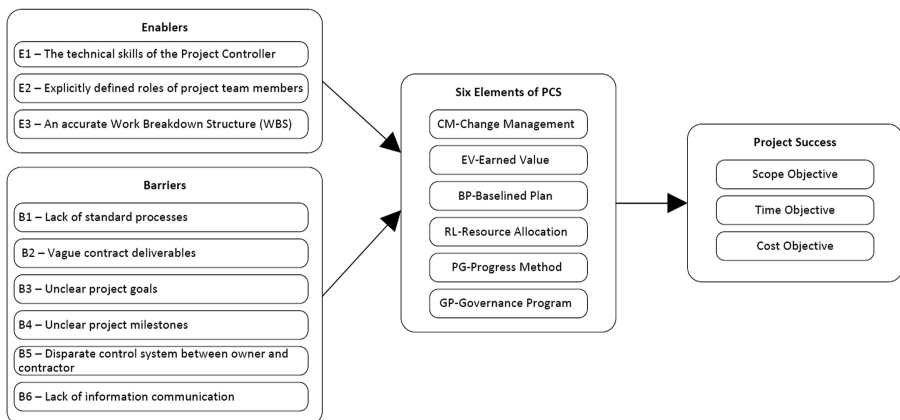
Enablers

E1 – The technical skills of the Project Controller

E2 – Explicitly defined roles of project team members

E3 – An accurate Work Breakdown Structure (WBS)

Barriers

B1 – Lack of standard processes

B2 – Vague contract deliverables

B3 – Unclear project goals

B4 – Unclear project milestones

B5 – Disparate control system between owner and contractor

B6 – Lack of information communication

Six Elements of PCS

CM-Change Management

EV-Earned Value

BP-Baselined Plan

RL-Resource Allocation

PG-Progress Method

GP-Governance Program

Project Success

Scope Objective

Time Objective

Cost Objective